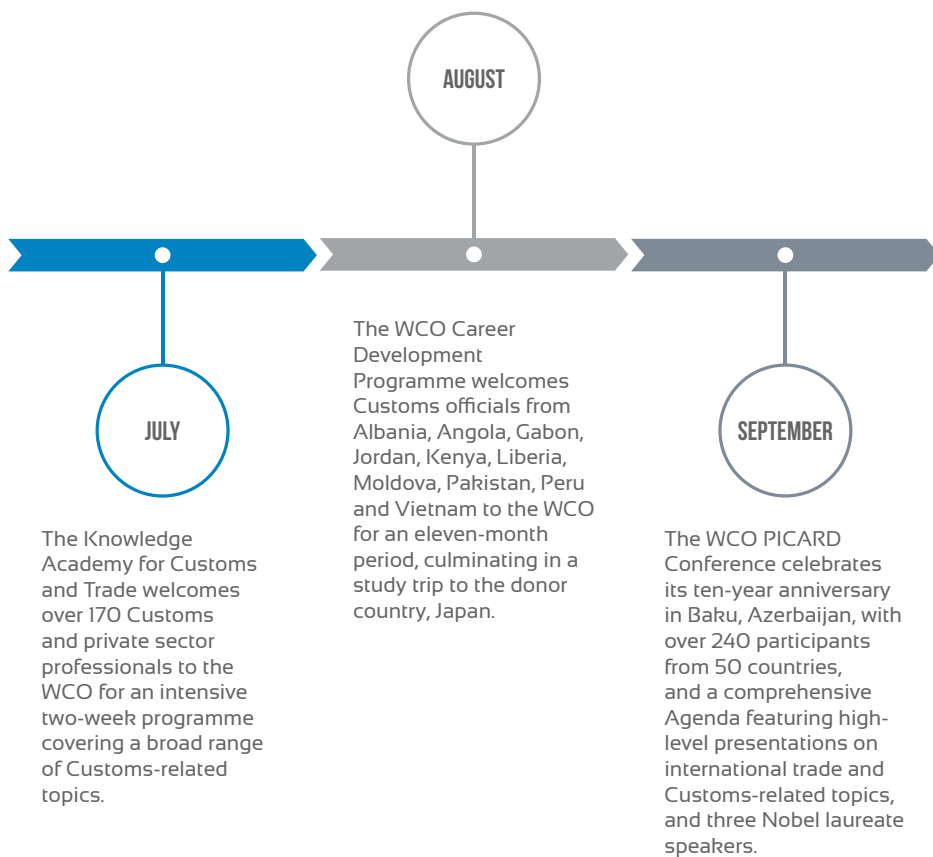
AUGUST

JULY

The Knowledge Academy for Customs and Trade welcomes over 170 Customs and private sector professionals to the WCO for an intensive two-week programme covering a broad range of Customs-related topics.

The WCO Career Development Programme welcomes Customs officials from Albania, Angola, Gabon, Jordan, Kenya, Liberia, Moldova, Pakistan, Peru and Vietnam to the WCO for an eleven-month period, culminating in a study trip to the donor country, Japan.

SEPTEMBER

The WCO PICARD Conference celebrates its ten-year anniversary in Baku, Azerbaijan, with over 240 participants from 50 countries, and a comprehensive Agenda featuring high-level presentations on international trade and Customs-related topics, and three Nobel laureate speakers.